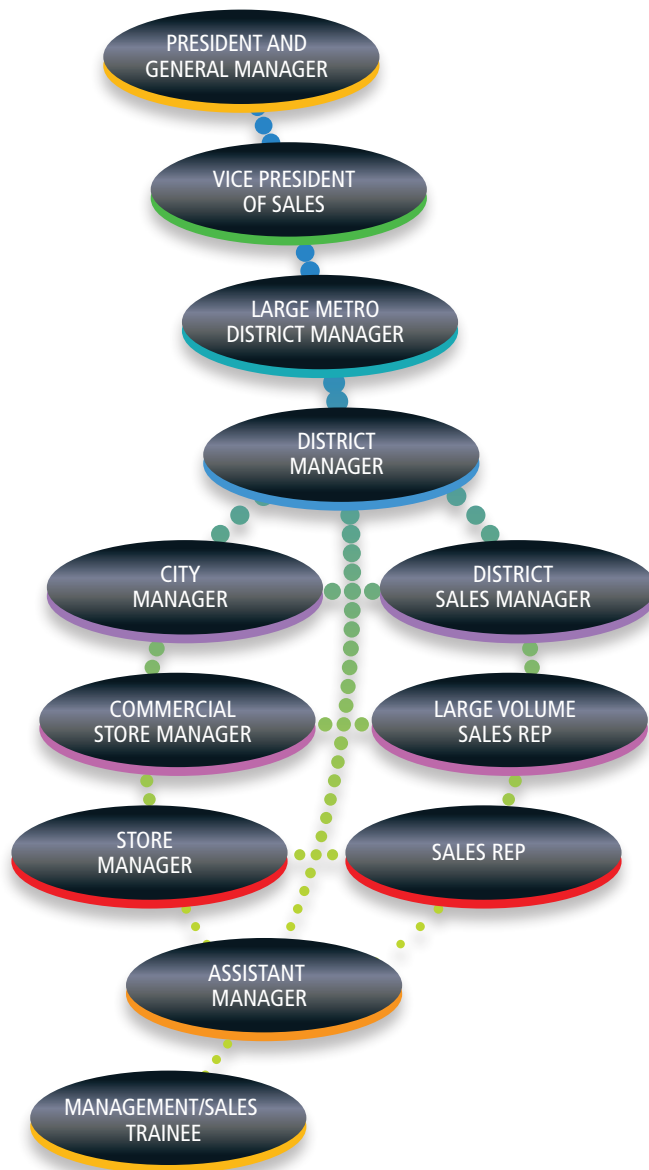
PRESIDENT AND GENERAL MANAGER

VICE PRESIDENT OF SALES

LARGE METRO DISTRICT MANAGER

DISTRICT MANAGER

CITY MANAGER

DISTRICT SALES MANAGER

COMMERCIAL STORE MANAGER

LARGE VOLUME SALES REP

STORE MANAGER

SALES REP

ASSISTANT MANAGER

MANAGEMENT/SALES TRAINEE